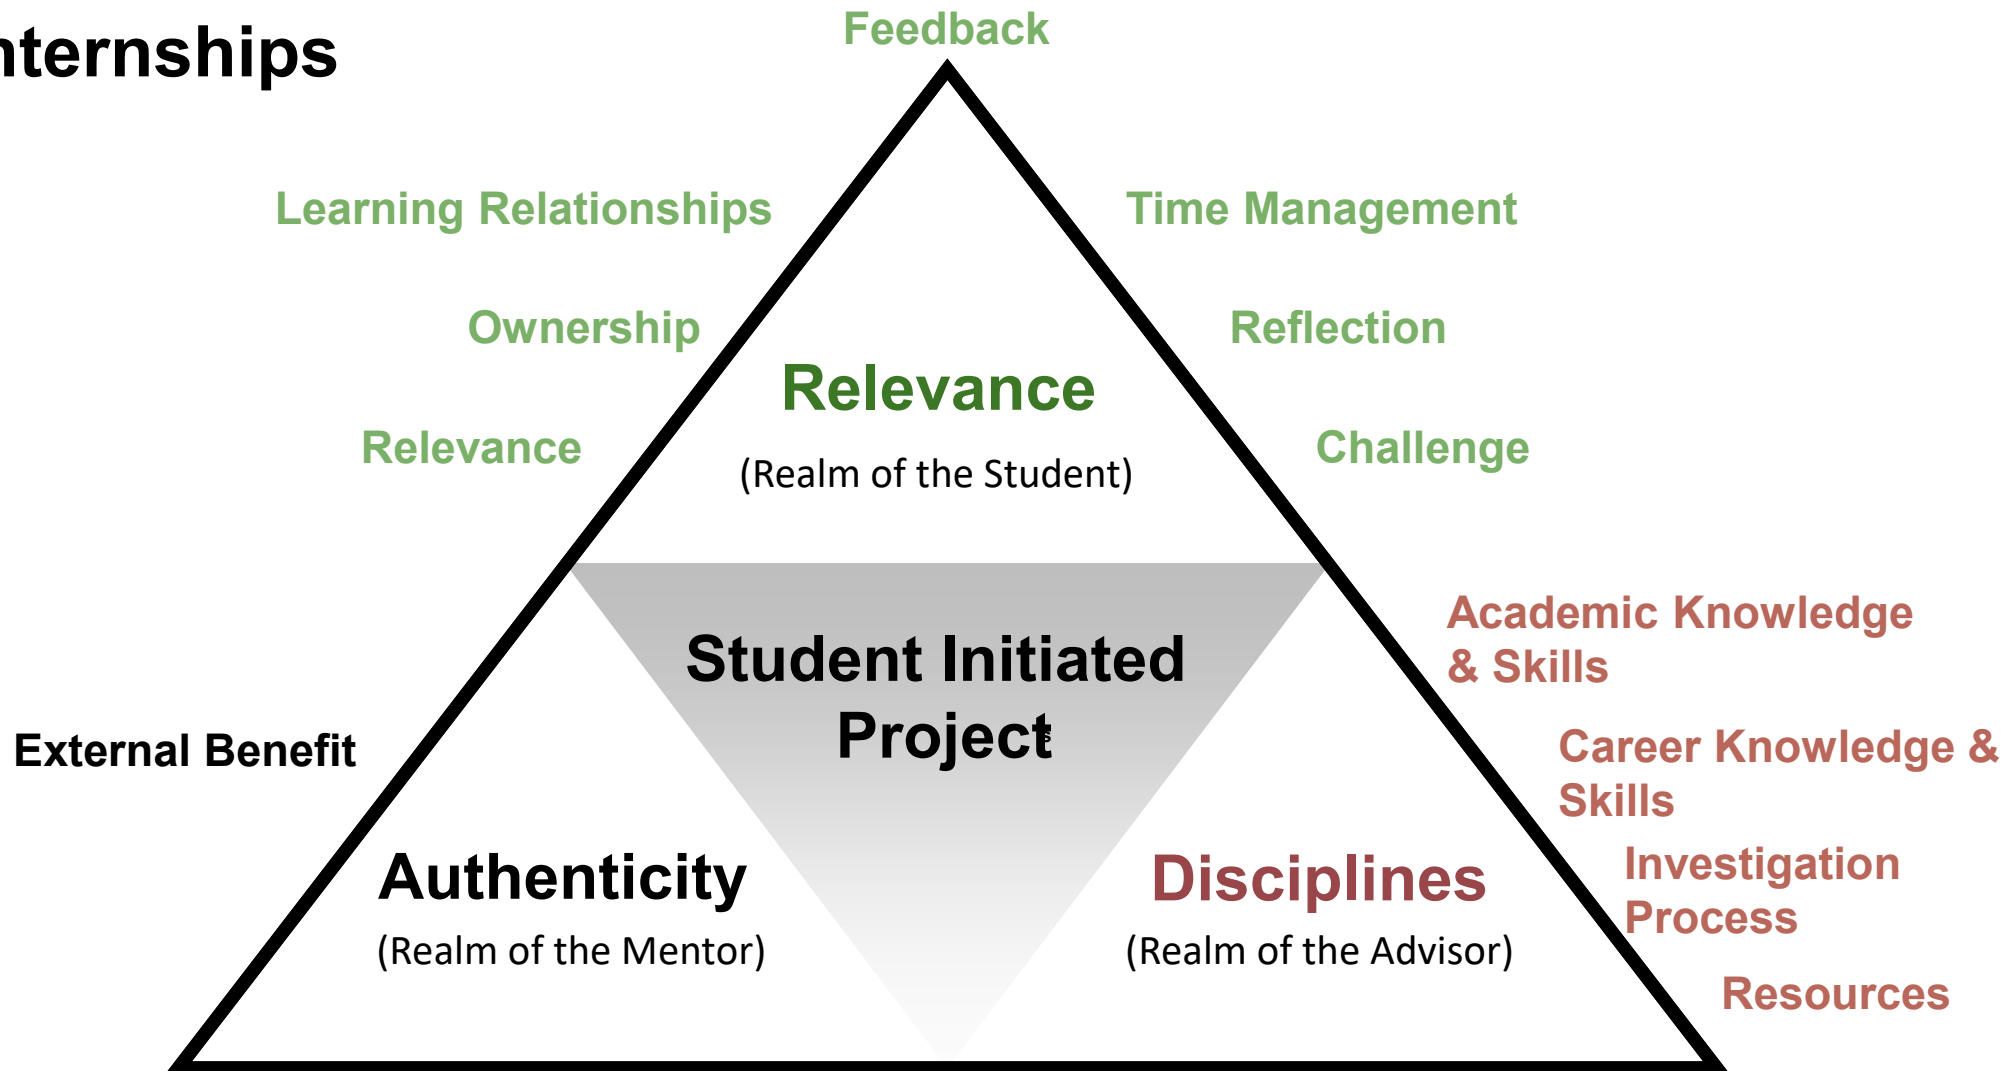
nternships

Feedback

Learning Relationships

Time Management

Ownership

Reflection

Relevance

Relevance

(Realm of the Student)

Challenge

Student Initiated Project

Academic Knowledge & Skills

Career Knowledge & Skills

External Benefit

Investigation Process

Authenticity

(Realm of the Mentor)

Disciplines

(Realm of the Advisor)

Resources